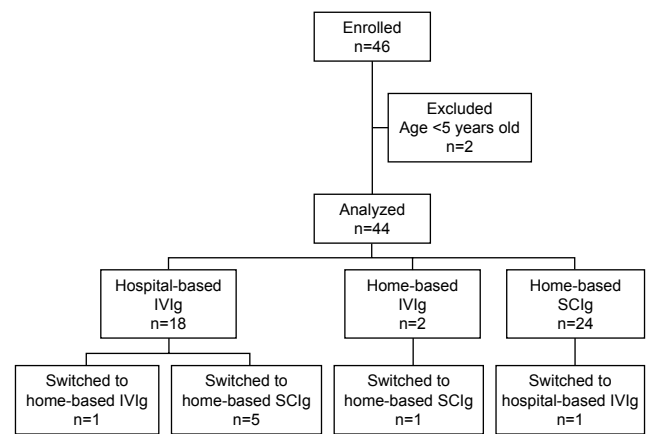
Enrolled
n=46

Excluded
Age <5 years old
n=2

Analyzed
n=44

Hospital-based
IVIg
n=18

Home-based
IVIg
n=2

Home-based
SCIg
n=24

Switched to
home-based IVIg
n=1

Switched to
home-based SCIg
n=5

Switched to
home-based SCIg
n=1

Switched to
hospital-based IVIg
n=1